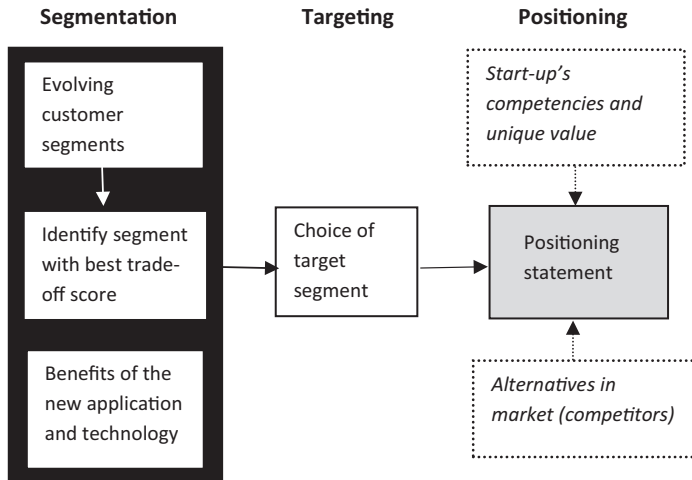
Segmentation

Targeting

Positioning

Evolving customer segments

Identify segment with best trade-off score

Benefits of the new application and technology

Choice of target segment

*Start-up's competencies and unique value*

Positioning statement

*Alternatives in market (competitors)*